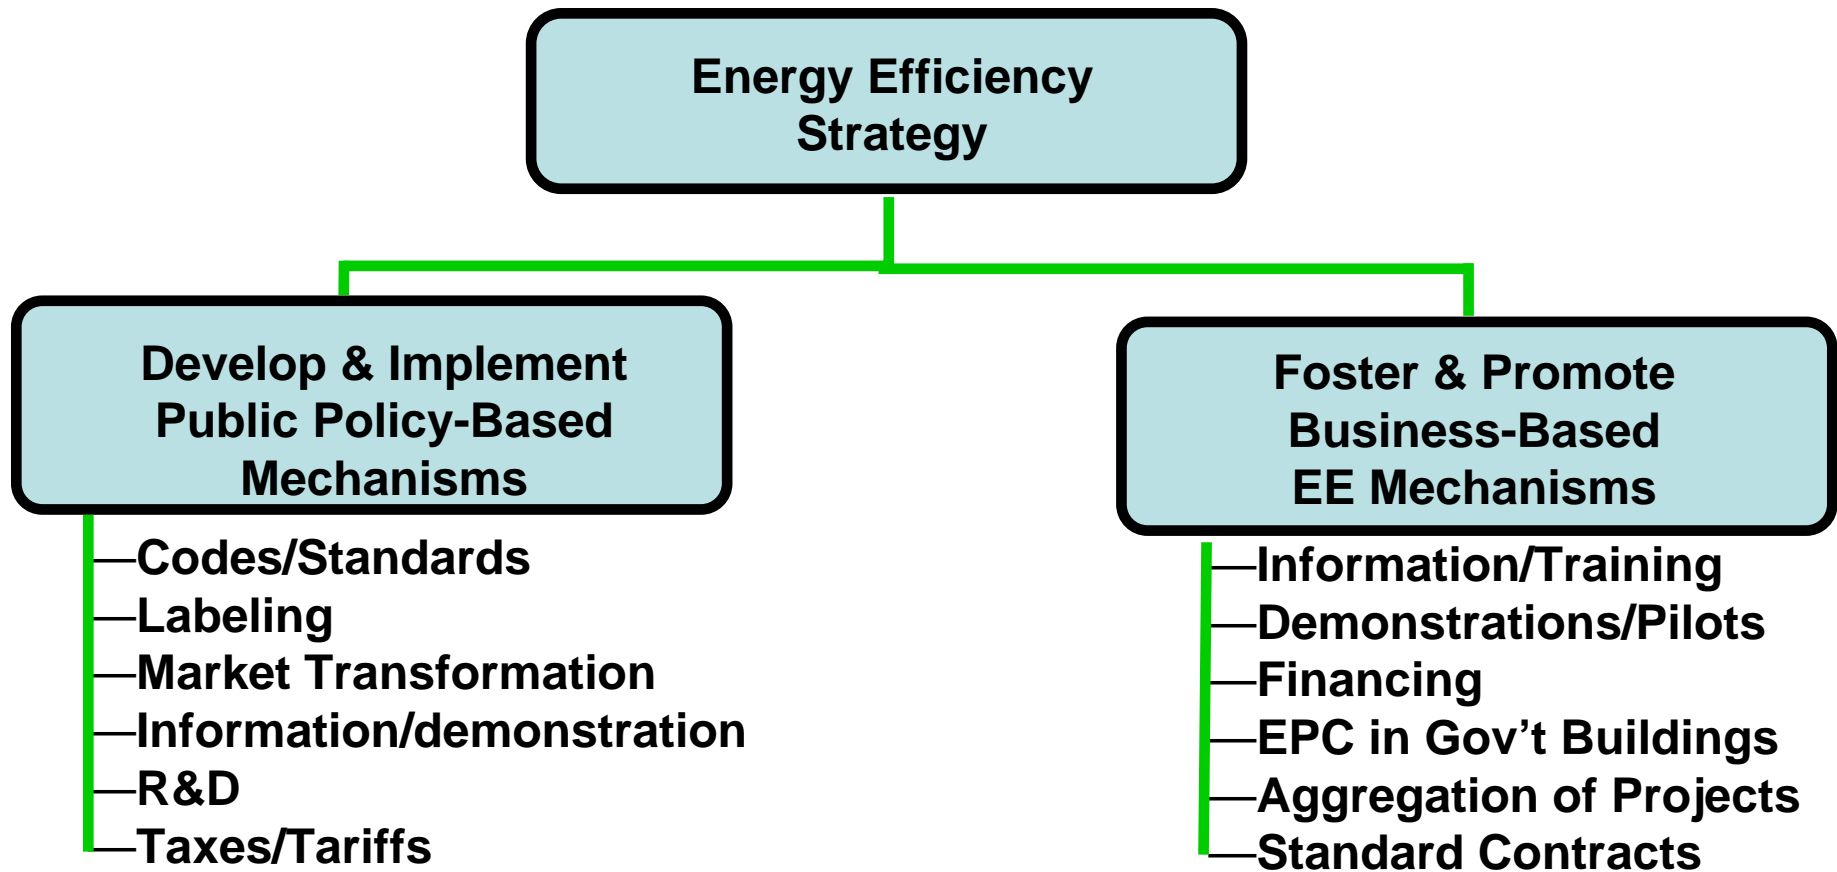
Energy Efficiency Strategy

Develop & Implement Public Policy-Based Mechanisms

Codes/Standards
Labeling
Market Transformation
Information/demonstration
R&D
Taxes/Tariffs

Foster & Promote Business-Based EE Mechanisms

Information/Training
Demonstrations/Pilots
Financing
EPC in Gov’t Buildings
Aggregation of Projects
Standard Contracts